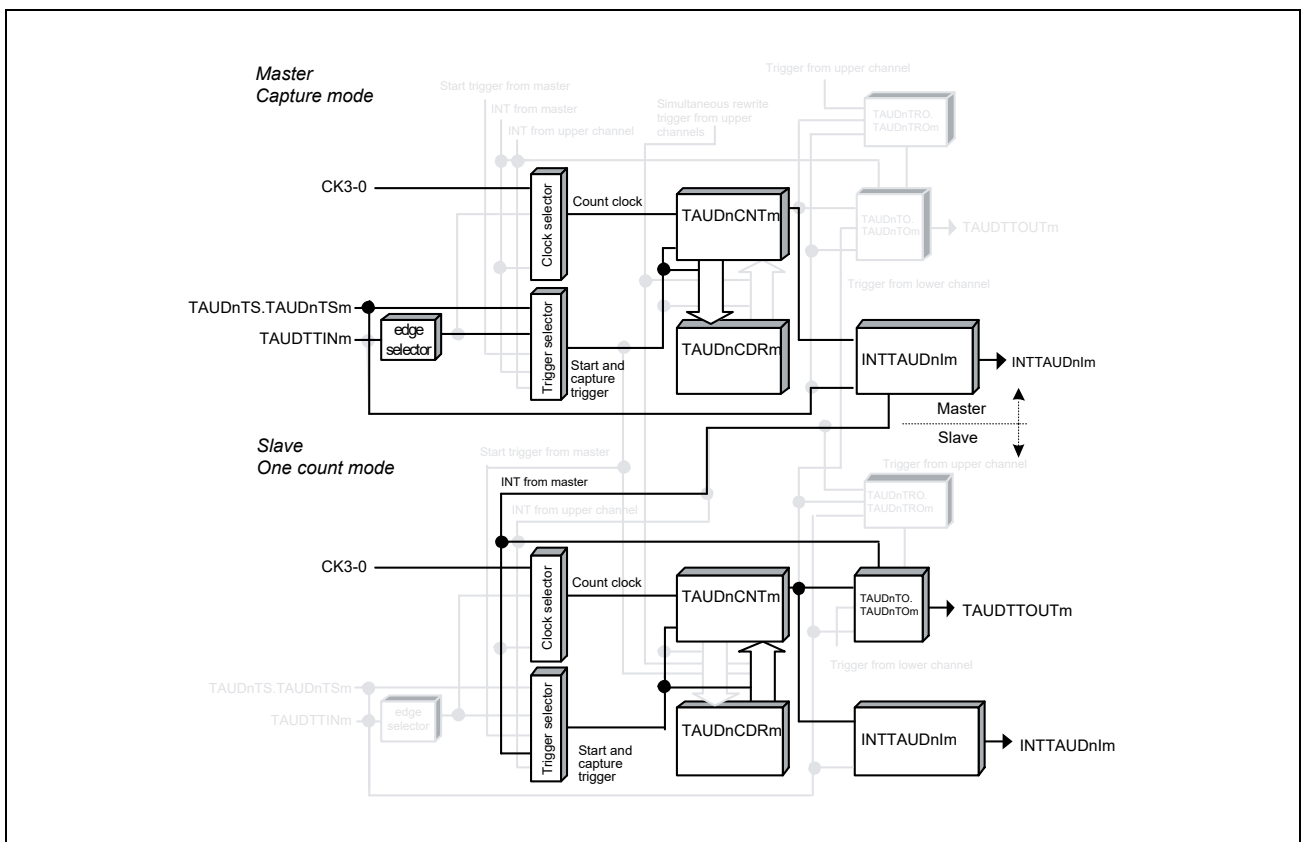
Master
Capture mode

Start trigger from master
INT from master
INT from upper channel
Simultaneous rewrite trigger from upper channels
Trigger from upper channel
TAUDnTRO. TAUDnTROm

CK3-0
Clock selector
Count clock
TAUDnCNTm
TAUDnTO. TAUDnTOm
TAUDTTOUTm
Trigger from lower channel

TAUDnTS.TAUDnTSm
TAUDTTINm
edge selector
Trigger selector
Start and capture trigger
TAUDnCDRm
INTTAUDnIm
INTTAUDnIm

Master
Slave

Slave
One count mode

Start trigger from master
INT from master
INT from upper channel
Trigger from upper channel
TAUDnTRO. TAUDnTROm

CK3-0
Clock selector
Count clock
TAUDnCNTm
TAUDnTO. TAUDnTOm
TAUDTTOUTm
Trigger from lower channel

TAUDnTS.TAUDnTSm
TAUDTTINm
edge selector
Trigger selector
Start and capture trigger
TAUDnCDRm
INTTAUDnIm
INTTAUDnIm